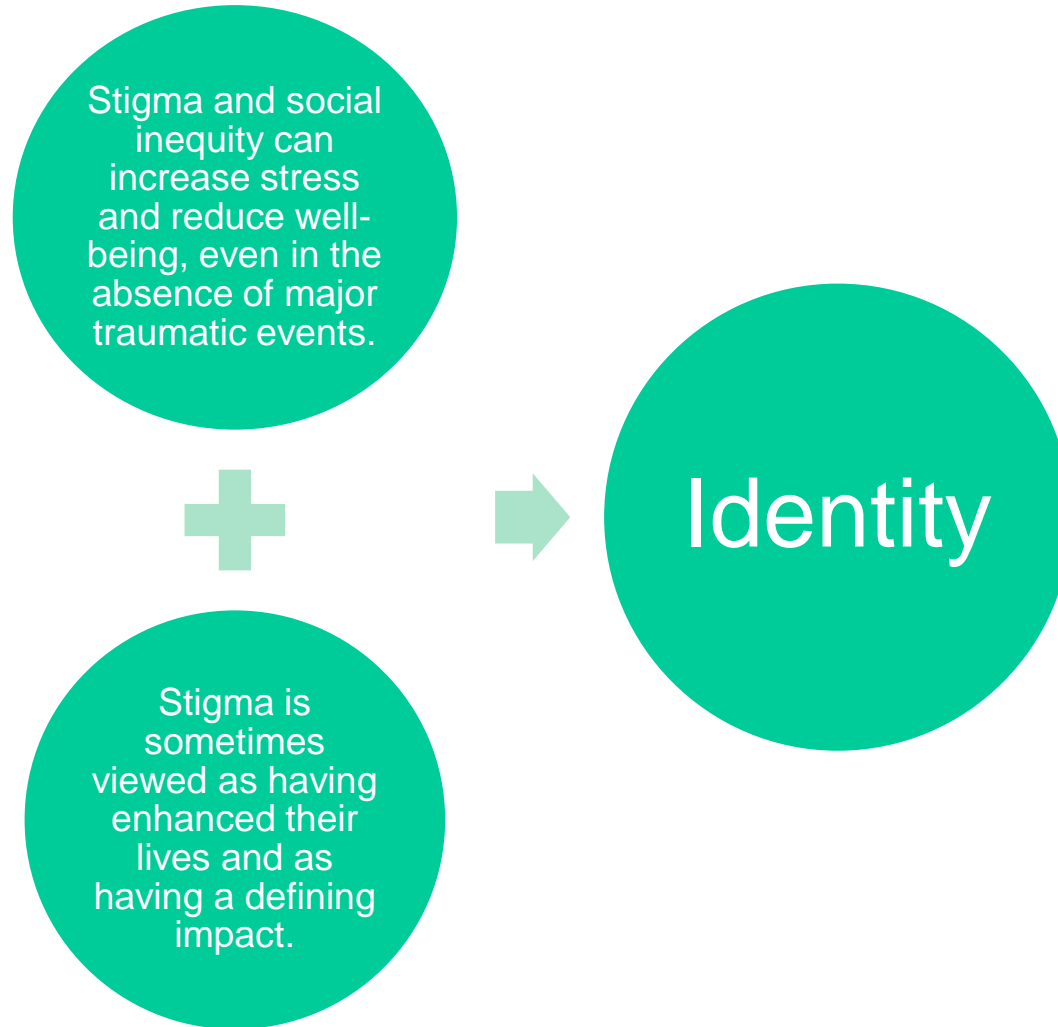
Stigma and social inequity can increase stress and reduce well-being, even in the absence of major traumatic events.

Stigma is sometimes viewed as having enhanced their lives and as having a defining impact.

Identity